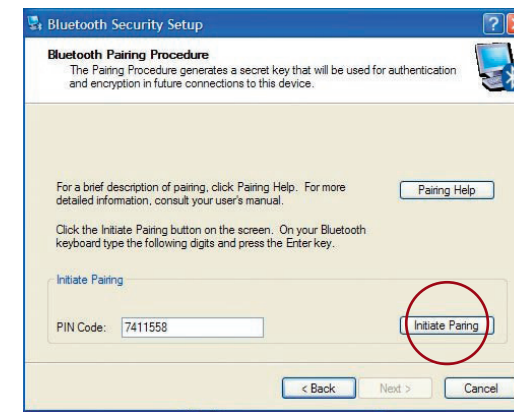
Bluetooth Security Setup

Bluetooth Pairing Procedure
The Pairing Procedure generates a secret key that will be used for authentication and encryption in future connections to this device.

For a brief description of pairing, click Pairing Help. For more detailed information, consult your user's manual.

Pairing Help

Click the Initiate Pairing button on the screen. On your Bluetooth keyboard type the following digits and press the Enter key.

Initiate Pairing

PIN Code: 7411558

Initiate Paring

< Back
Next >
Cancel